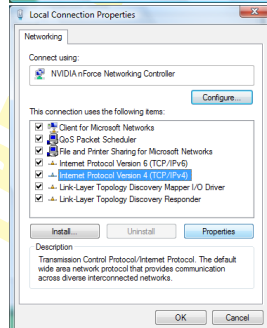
Local Connection Properties

Networking

Connect using:

NVIDIA nForce Networking Controller

Configure...

This connection uses the following items:

Client for Microsoft Networks
QoS Packet Scheduler
File and Printer Sharing for Microsoft Networks
Internet Protocol Version 6 (TCP/IPv6)
Internet Protocol Version 4 (TCP/IPv4)
Link-Layer Topology Discovery Mapper I/O Driver
Link-Layer Topology Discovery Responder

Install...
Uninstall
Properties

Description
Transmission Control Protocol/Internet Protocol. The default wide area network protocol that provides communication across diverse interconnected networks.

OK
Cancel